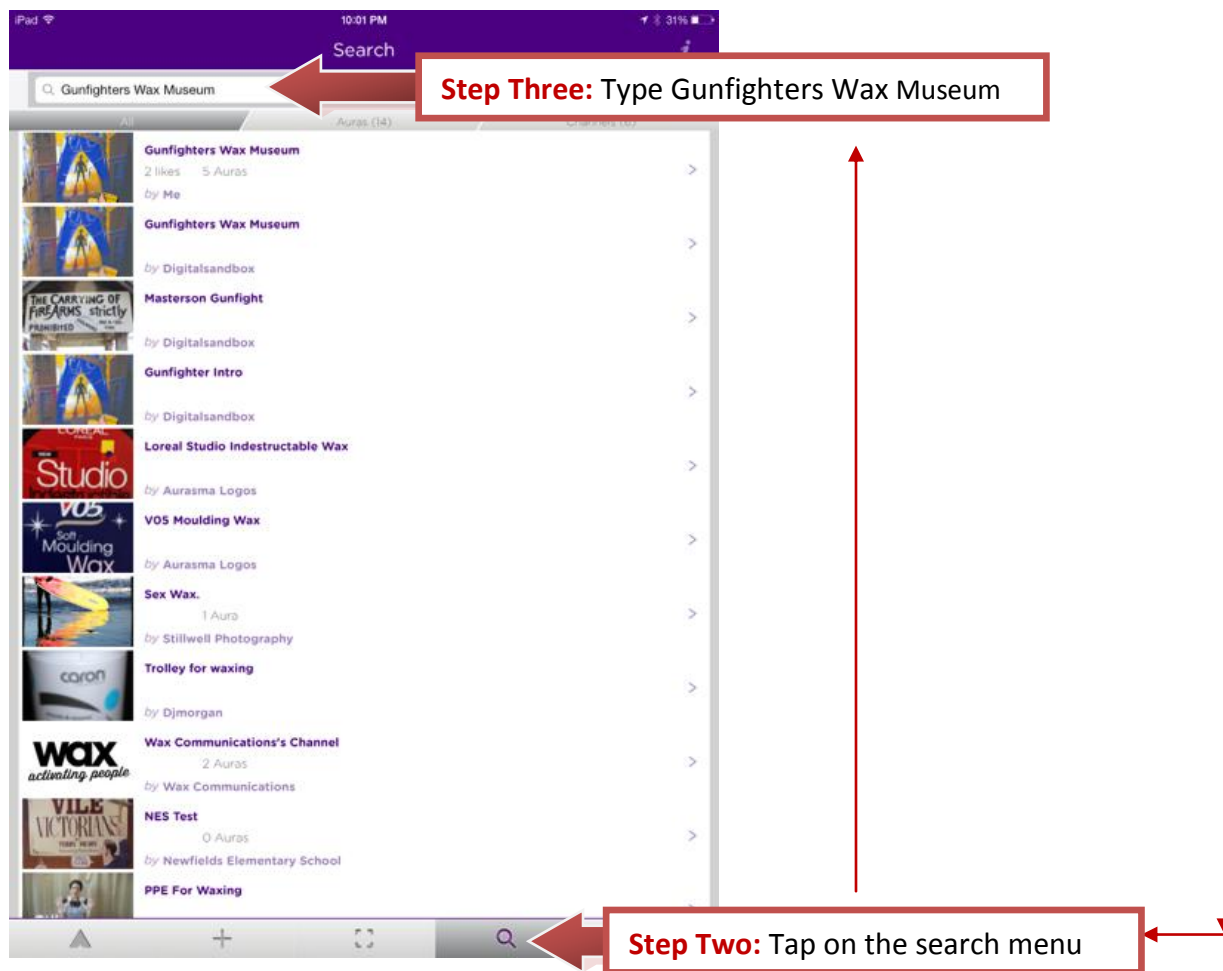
iPad 10:01 PM 31%

Search

Gunfighters Wax Museum

Step Three: Type Gunfighters Wax Museum

All Auras (14) Channels (6)

Gunfighters Wax Museum
2 likes 5 Auras
by Me

Gunfighters Wax Museum
by Digitalsandbox

THE CARRYING OF FIREARMS strictly PROHIBITED
Masterson Gunfight
by Digitalsandbox

Gunfighter Intro
by Digitalsandbox

LOREAL Studio
Loreal Studio Indestructable Wax
by Aurasma Logos

VO5 Soft Moulding Wax
VO5 Moulding Wax
by Aurasma Logos

Sex Wax.
1 Aura
by Stillwell Photography

caron
Trolley for waxing
by Djmorgan

wax activating people
Wax Communications's Channel
2 Auras
by Wax Communications

VILE VICTORIANS
NES Test
0 Auras
by Newfields Elementary School

PPE For Waxing

Step Two: Tap on the search menu